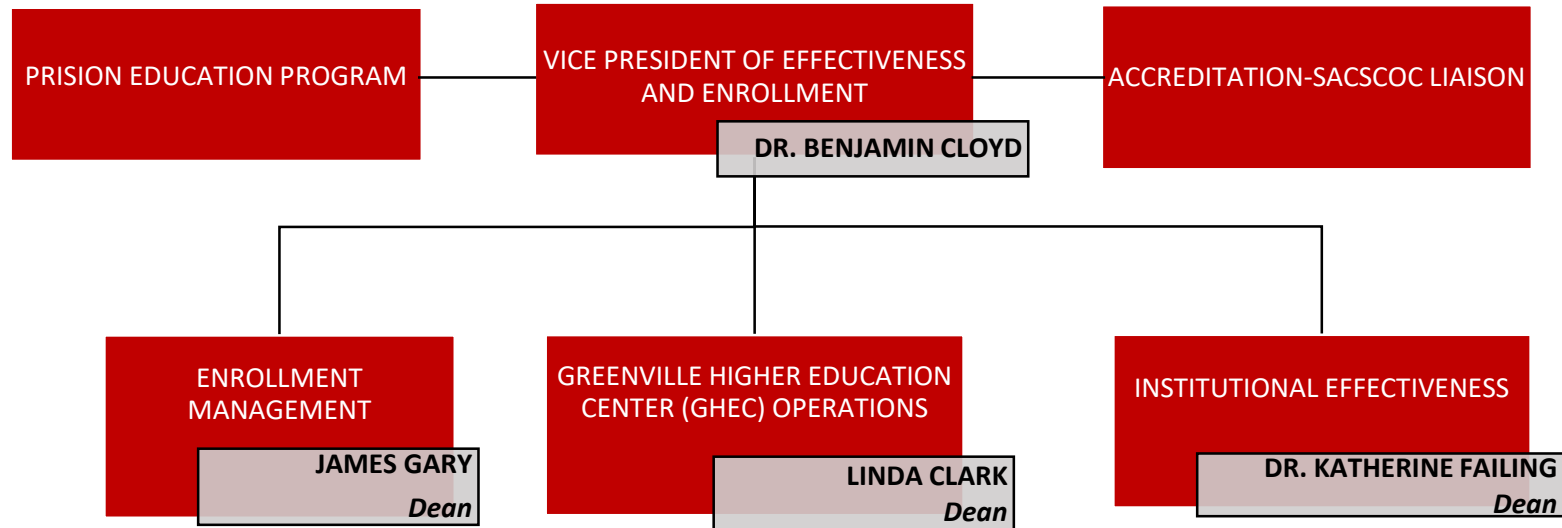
PRISION EDUCATION PROGRAM

VICE PRESIDENT OF EFFECTIVENESS AND ENROLLMENT

DR. BENJAMIN CLOYD

ACCREDITATION-SACSCOC LIAISON

ENROLLMENT MANAGEMENT

JAMES GARY
Dean

GREENVILLE HIGHER EDUCATION CENTER (GHEC) OPERATIONS

LINDA CLARK
Dean

INSTITUTIONAL EFFECTIVENESS

DR. KATHERINE FAILING
Dean